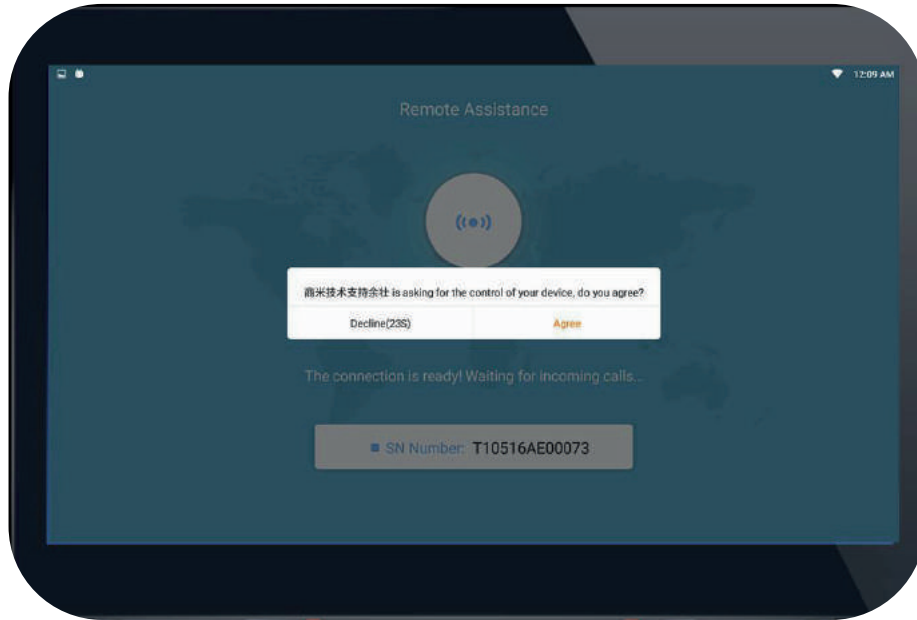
12:09 AM

Remote Assistance

((•))

鼎米技术支持余社 is asking for the control of your device, do you agree?

Decline(23S)

Agree

The connection is ready! Waiting for incoming calls...

SN Number: T10516AE00073